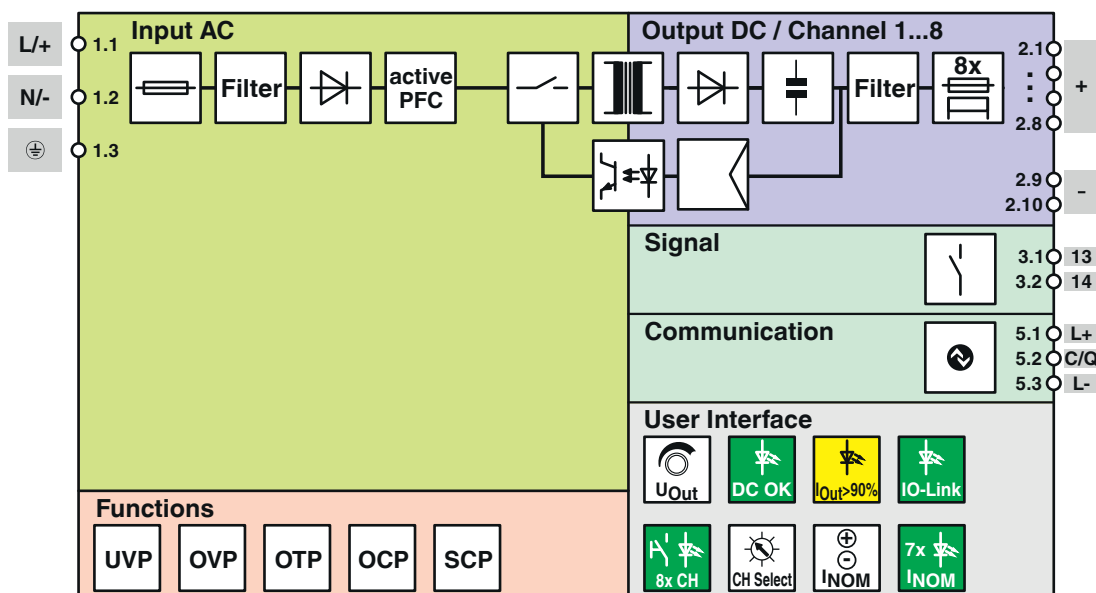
L/+
N/-
1.1
1.2
1.3

Input AC

Filter

active PFC

Output DC / Channel 1...8

Filter

8x

2.1
:
2.8

+

2.9
2.10

–

Signal

3.1 13
3.2 14

Communication

5.1 L+
5.2 C/Q
5.3 L-

User Interface

$U_{Out}$

DC OK

$I_{Out}$>90%

IO-Link

8x CH

CH Select

$I_{NOM}$

7x $I_{NOM}$

Functions

UVP
OVP
OTP
OCP
SCP